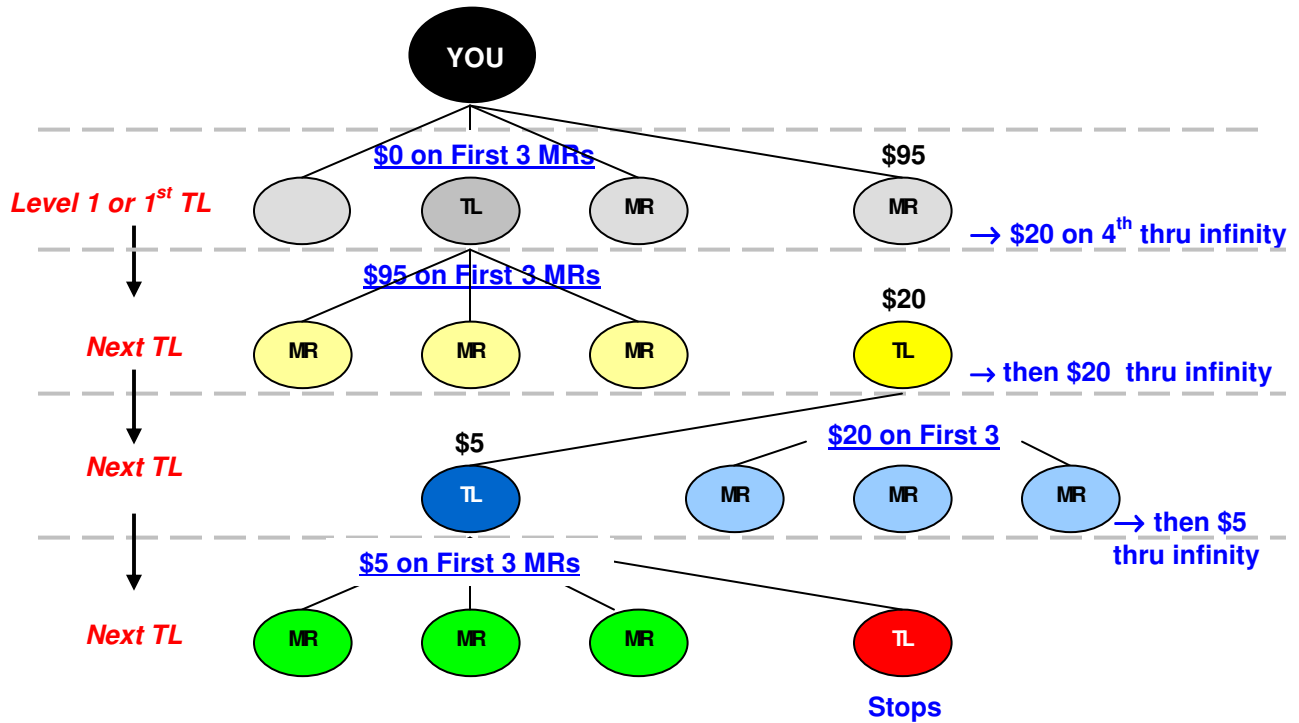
YOU

$0 on First 3 MRs

$95

Level 1 or 1$^{st}$ TL

TL

MR

MR

→ $20 on 4$^{th}$ thru infinity

$95 on First 3 MRs

$20

Next TL

MR

MR

MR

TL

→ then $20 thru infinity

$5

$20 on First 3

Next TL

TL

MR

MR

MR

→ then $5 thru infinity

$5 on First 3 MRs

Next TL

MR

MR

MR

TL

Stops